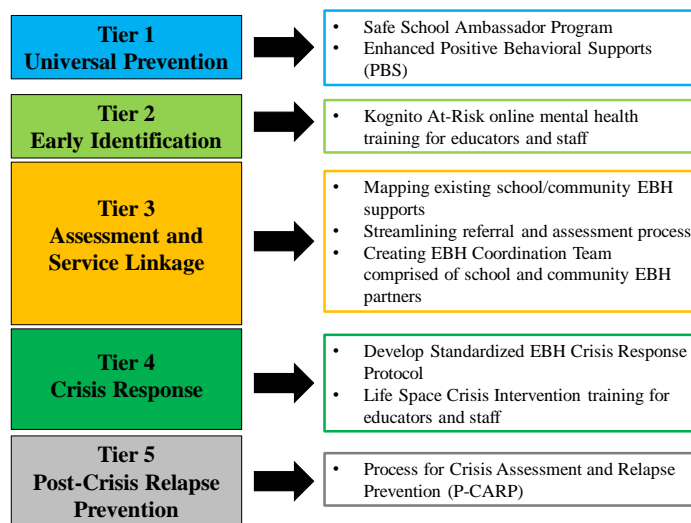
Tier 1
Universal Prevention

- Safe School Ambassador Program
- Enhanced Positive Behavioral Supports (PBS)

Tier 2
Early Identification

- Kognito At-Risk online mental health training for educators and staff

Tier 3
Assessment and Service Linkage

- Mapping existing school/community EBH supports
- Streamlining referral and assessment process
- Creating EBH Coordination Team comprised of school and community EBH partners

Tier 4
Crisis Response

- Develop Standardized EBH Crisis Response Protocol
- Life Space Crisis Intervention training for educators and staff

Tier 5
Post-Crisis Relapse Prevention

- Process for Crisis Assessment and Relapse Prevention (P-CARP)